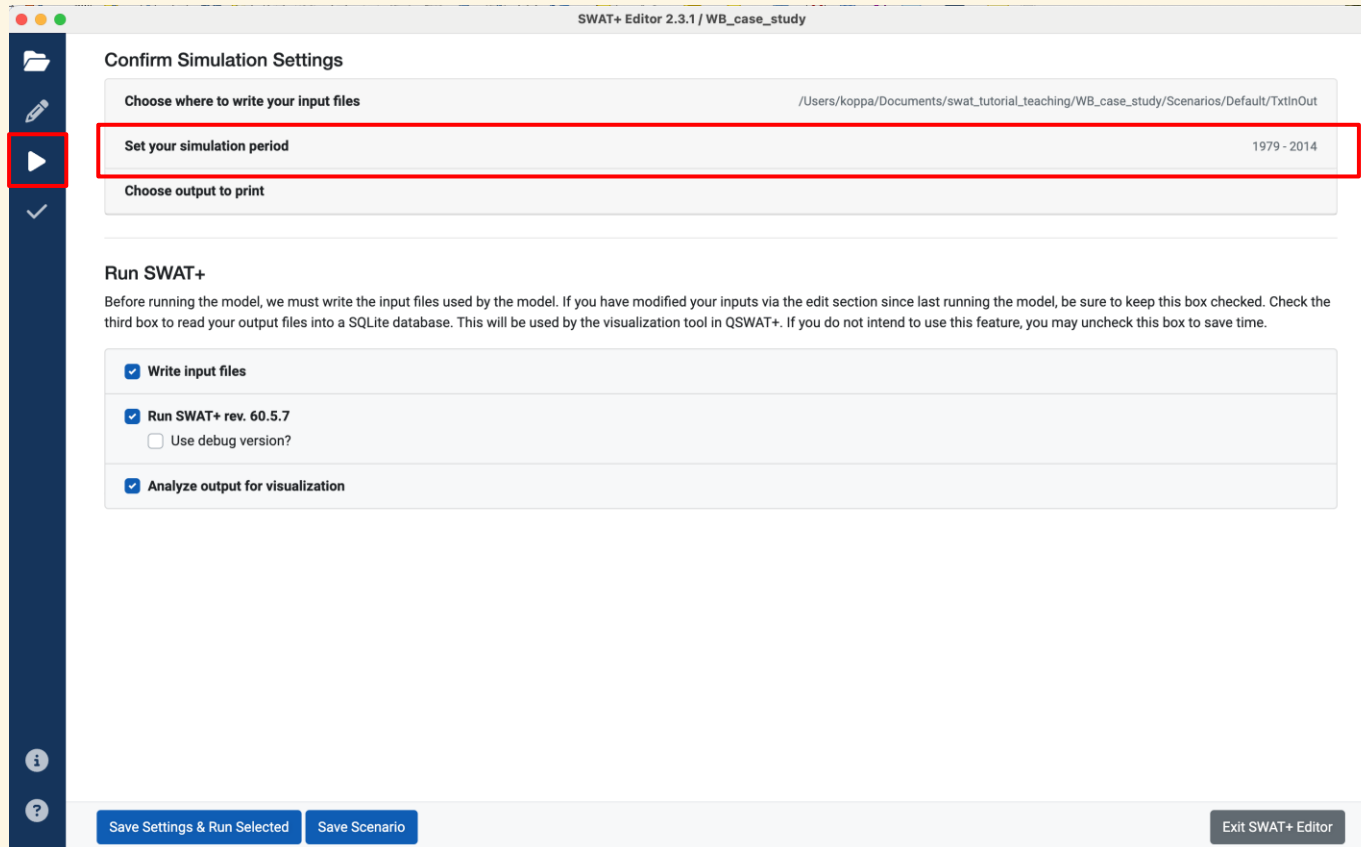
SWAT+ Editor 2.3.1 / WB_case_study

Confirm Simulation Settings

Choose where to write your input files /Users/koppa/Documents/swat_tutorial_teaching/WB_case_study/Scenarios/Default/TxtInOut

Set your simulation period 1979 - 2014

Choose output to print

Run SWAT+

Before running the model, we must write the input files used by the model. If you have modified your inputs via the edit section since last running the model, be sure to keep this box checked. Check the third box to read your output files into a SQLite database. This will be used by the visualization tool in QSWAT+. If you do not intend to use this feature, you may uncheck this box to save time.

Write input files

Run SWAT+ rev. 60.5.7

Use debug version?

Analyze output for visualization

Save Settings & Run Selected

Save Scenario

Exit SWAT+ Editor